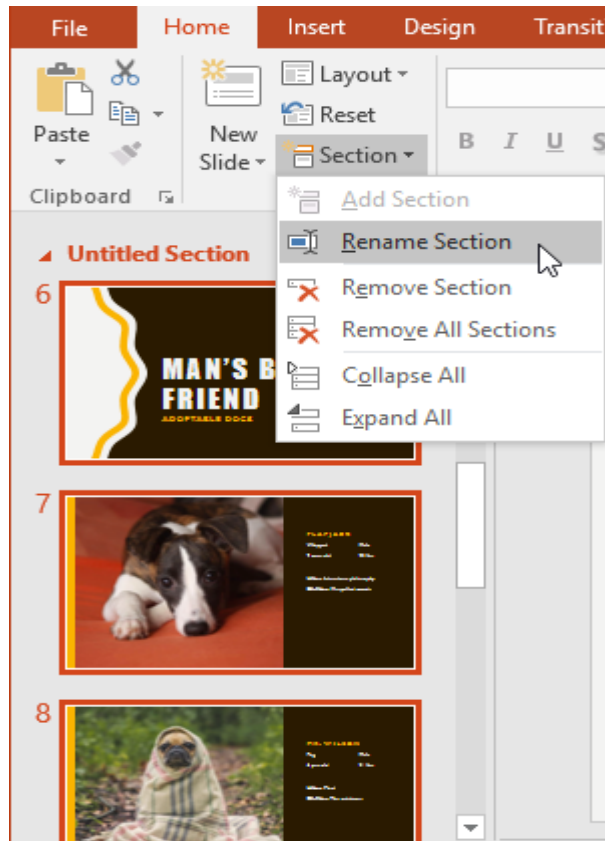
File Home Insert Design Transit

Paste

New Slide

Layout

Reset

Section

Clipboard

B I U S

Add Section

Rename Section

Remove Section

Remove All Sections

Collapse All

Expand All

Untitled Section

6

MAN'S B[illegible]
FRIEND
ADOPTABLE DOGS

7

8